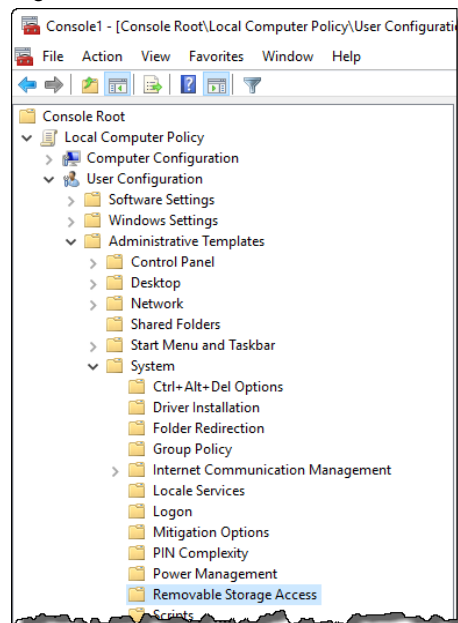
Console1 - [Console Root\Local Computer Policy\User Configurati

File Action View Favorites Window Help

Console Root
Local Computer Policy
Computer Configuration
User Configuration
Software Settings
Windows Settings
Administrative Templates
Control Panel
Desktop
Network
Shared Folders
Start Menu and Taskbar
System
Ctrl+Alt+Del Options
Driver Installation
Folder Redirection
Group Policy
Internet Communication Management
Locale Services
Logon
Mitigation Options
PIN Complexity
Power Management
Removable Storage Access
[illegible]